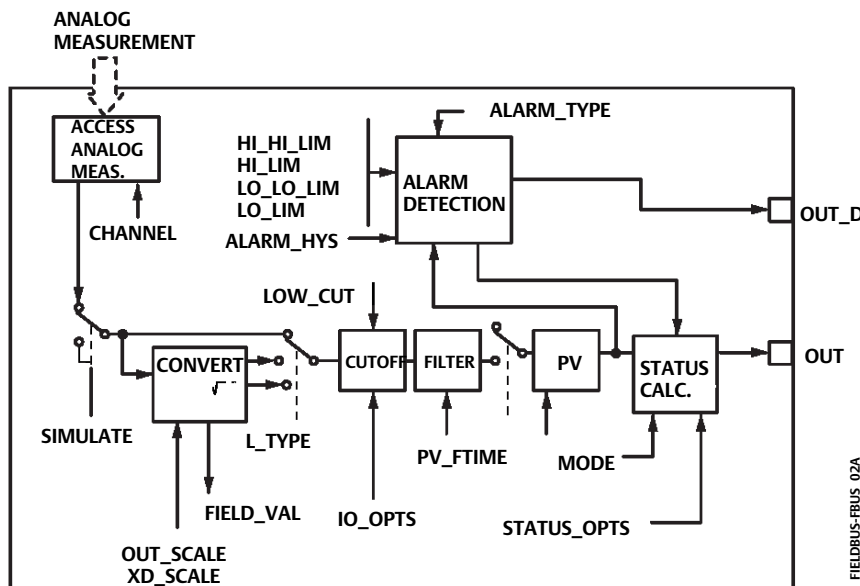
ANALOG MEASUREMENT

ACCESS ANALOG MEAS.

CHANNEL

HI_HI_LIM
HI_LIM
LO_LO_LIM
LO_LIM

ALARM_HYS

ALARM_TYPE

ALARM DETECTION

OUT_D

LOW_CUT

SIMULATE

CONVERT

L_TYPE

CUTOFF

FILTER

PV

STATUS CALC.

OUT

PV_FTIME

MODE

FIELD_VAL

IO_OPTS

STATUS_OPTS

OUT_SCALE
XD_SCALE

FIELDBUS-FBUS_02A